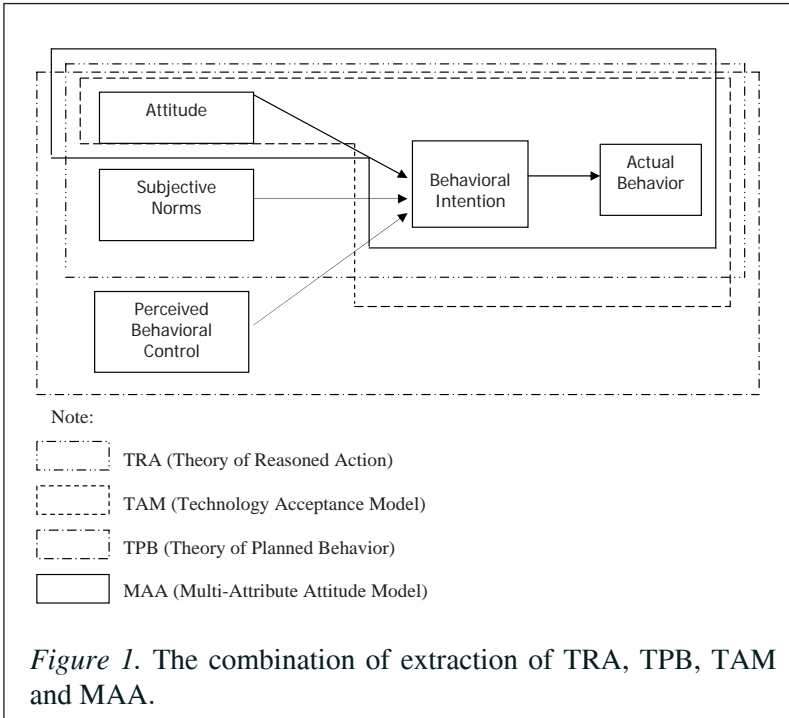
Attitude

Subjective Norms

Behavioral Intention

Actual Behavior

Perceived Behavioral Control

Note:

TRA (Theory of Reasoned Action)

TAM (Technology Acceptance Model)

TPB (Theory of Planned Behavior)

MAA (Multi-Attribute Attitude Model)

*Figure 1.* The combination of extraction of TRA, TPB, TAM and MAA.